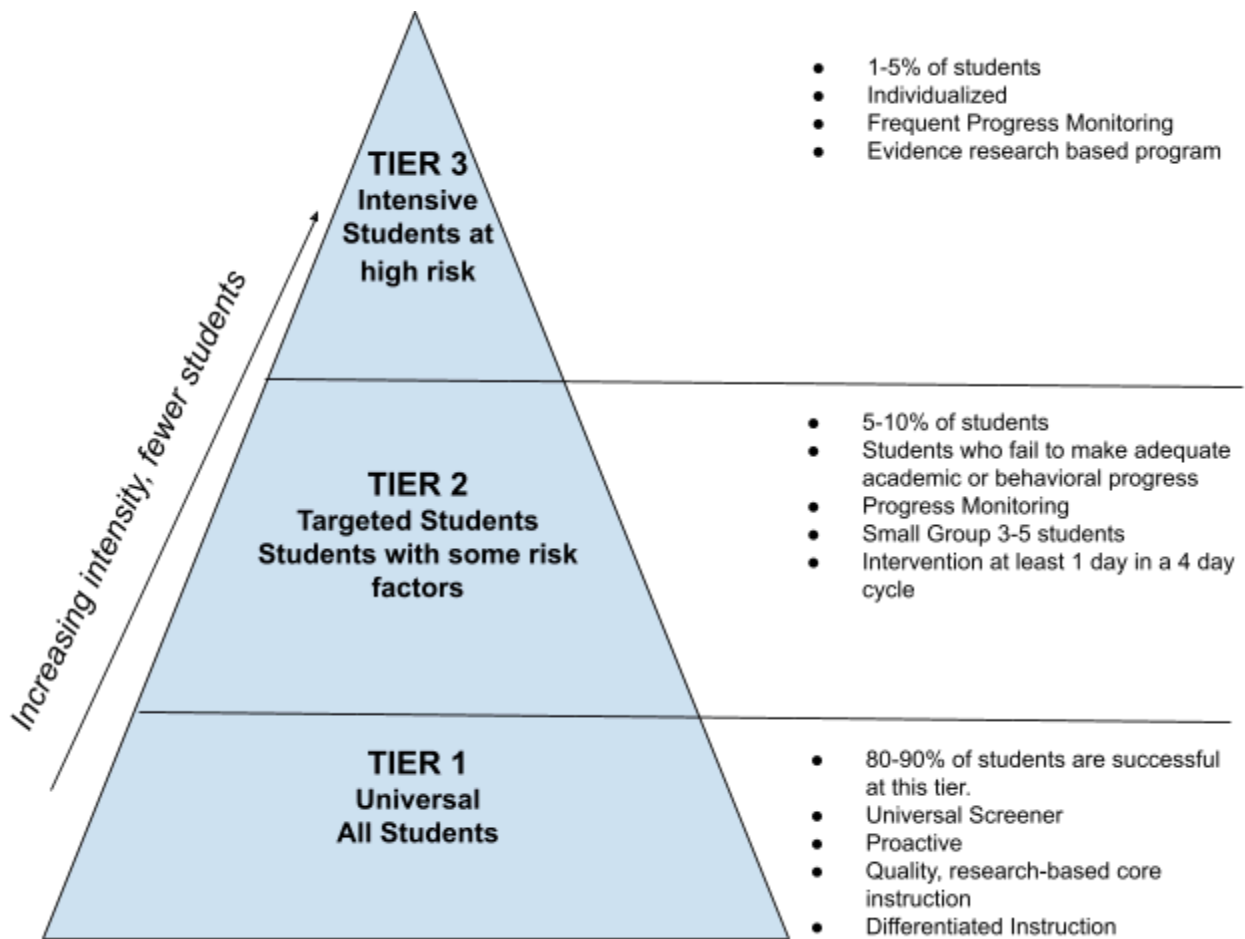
Increasing intensity, fewer students

TIER 3
Intensive
Students at high risk

- 1-5% of students
- Individualized
- Frequent Progress Monitoring
- Evidence research based program

TIER 2
Targeted Students
Students with some risk factors

- 5-10% of students
- Students who fail to make adequate academic or behavioral progress
- Progress Monitoring
- Small Group 3-5 students
- Intervention at least 1 day in a 4 day cycle

TIER 1
Universal
All Students

- 80-90% of students are successful at this tier.
- Universal Screener
- Proactive
- Quality, research-based core instruction
- Differentiated Instruction